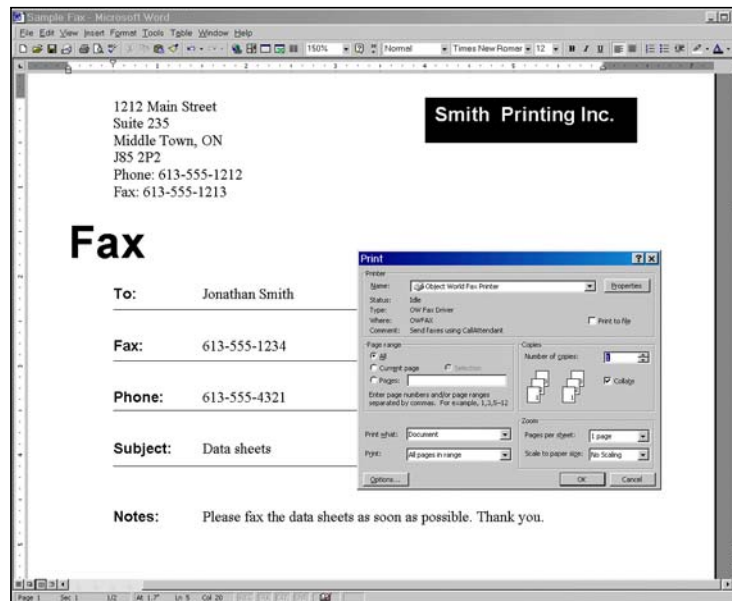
Sample Fax - Microsoft Word

File Edit View Insert Format Tools Table Window Help

150% Normal Times New Roman 12

1212 Main Street
Suite 235
Middle Town, ON
J85 2P2
Phone: 613-555-1212
Fax: 613-555-1213

Smith Printing Inc.

Fax

To: Jonathan Smith

Fax: 613-555-1234

Phone: 613-555-4321

Subject: Data sheets

Notes: Please fax the data sheets as soon as possible. Thank you.

Print

Printer
Name: Object World Fax Printer
Properties
Status: Idle
Type: OW Fax Driver
Where: OWFAX:
Comment: Send faxes using CallAttendant
Print to file

Page range
All
Current page
Selection
Pages:
Enter page numbers and/or page ranges separated by commas. For example, 1,3,5–12

Copies
Number of copies: 1
Collate

Print what: Document
Print: All pages in range

Zoom
Pages per sheet: 1 page
Scale to paper size: No Scaling

Options...
OK
Cancel

Page 1 Sec 1 1/2 At 1.7" Ln 5 Col 20